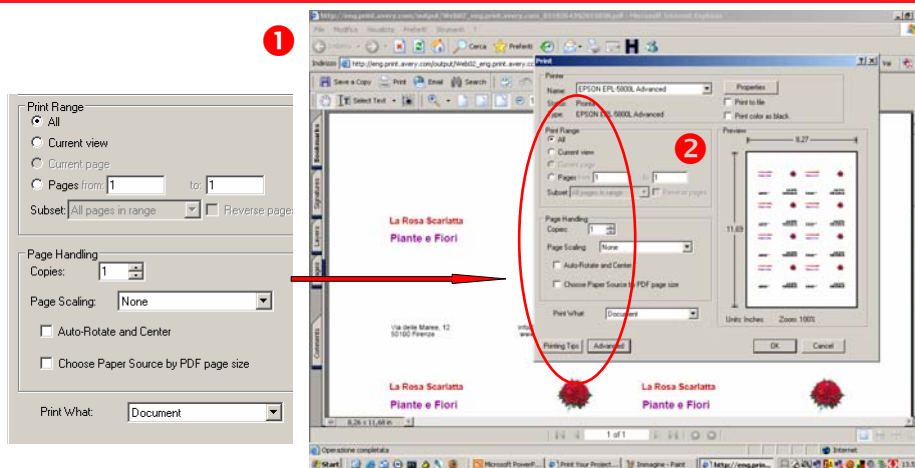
1

Print Range
All
Current view
Current page
Pages from: 1 to: 1
Subset: All pages in range
Reverse pages

Page Handling
Copies: 1
Page Scaling: None
Auto-Rotate and Center
Choose Paper Source by PDF page size

Print What: Document

http://eng.print.avery.com/output/Web02_eng.print.avery.com_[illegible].pdf - Microsoft Internet Explorer
File Modifica Visualizza Preferiti Strumenti ?
Indietro Cerca Preferiti
Indirizzo http://eng.print.avery.com/output/Web02_eng.print.avery.co
Save a Copy Print Email Search
Select Text

Bookmarks Signatures Layers Pages Comments

La Rosa Scarlatta
Piante e Fiori

Via delle Maree, 12
50100 Firenze

La Rosa Scarlatta
Piante e Fiori

La Rosa Scarlatta
Piante e Fiori

8,26 x 11,69 in
1 of 1

Operazione completata
Internet
Start Microsoft PowerP... Print Your Project... Immagine - Paint http://eng.prin...

Print
Printer
Name: EPSON EPL-5800L Advanced
Status: Printer
Type: EPSON EPL-5800L Advanced
Properties
Print to file
Print color as black

2

Print Range
All
Current view
Current page
Pages from 1 to 1
Subset All pages in range
Reverse pages

Page Handling
Copies: 1
Page Scaling: None
Auto-Rotate and Center
Choose Paper Source by PDF page size

Print What: Document

Preview
8,27
11,69
Units: Inches Zoom: 100%

Printing Tips Advanced OK Cancel